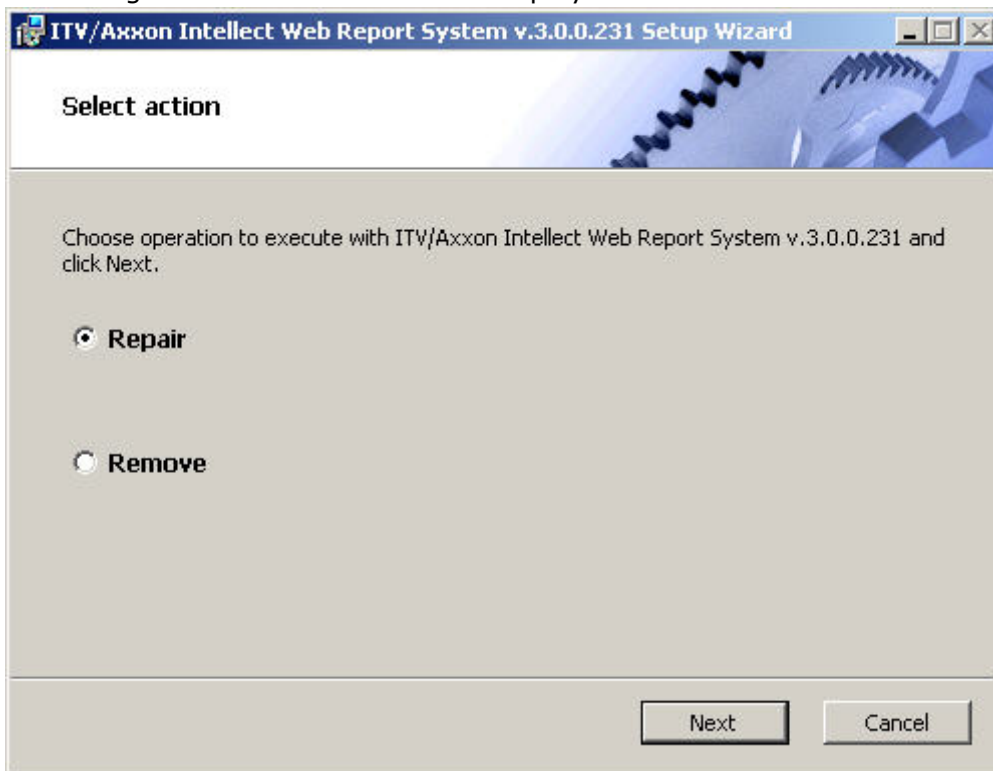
ITV/Axxon Intellect Web Report System v.3.0.0.231 Setup Wizard

Select action

Choose operation to execute with ITV/Axxon Intellect Web Report System v.3.0.0.231 and click Next.

Repair

Remove

Next

Cancel